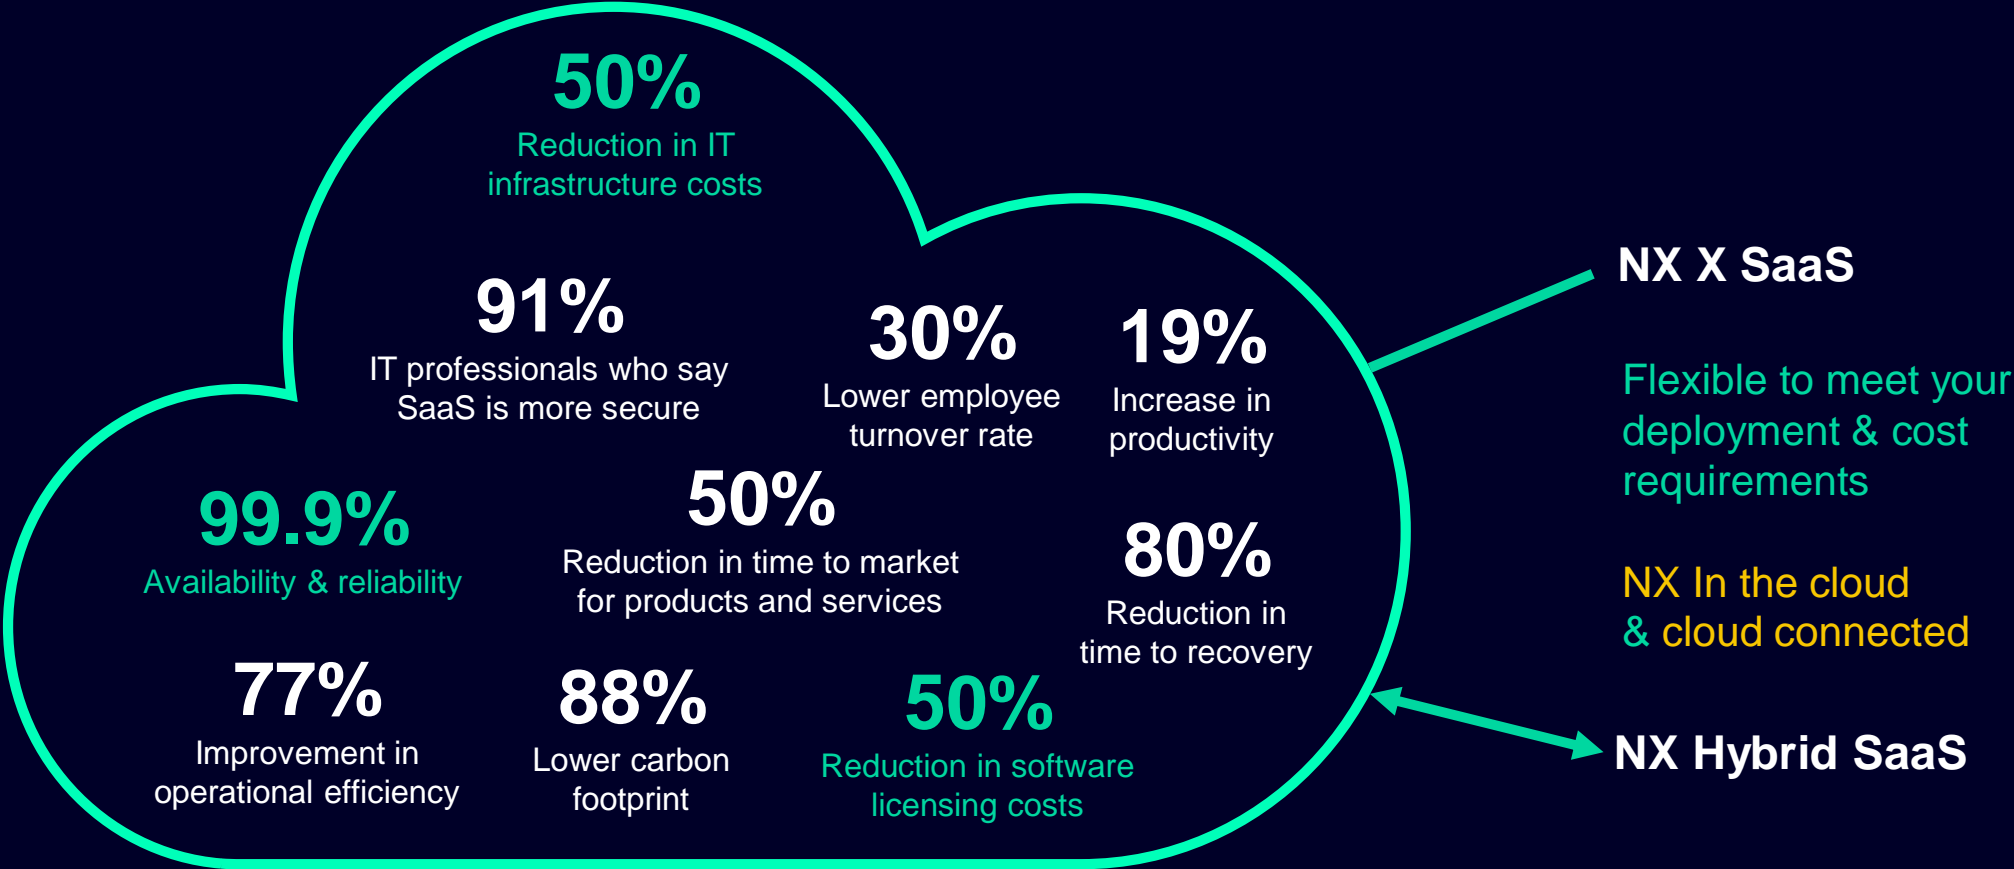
50%
Reduction in IT infrastructure costs

91%
IT professionals who say SaaS is more secure

30%
Lower employee turnover rate

19%
Increase in productivity

99.9%
Availability & reliability

50%
Reduction in time to market for products and services

80%
Reduction in time to recovery

77%
Improvement in operational efficiency

88%
Lower carbon footprint

50%
Reduction in software licensing costs

NX X SaaS

Flexible to meet your deployment & cost requirements

NX In the cloud & cloud connected

NX Hybrid SaaS